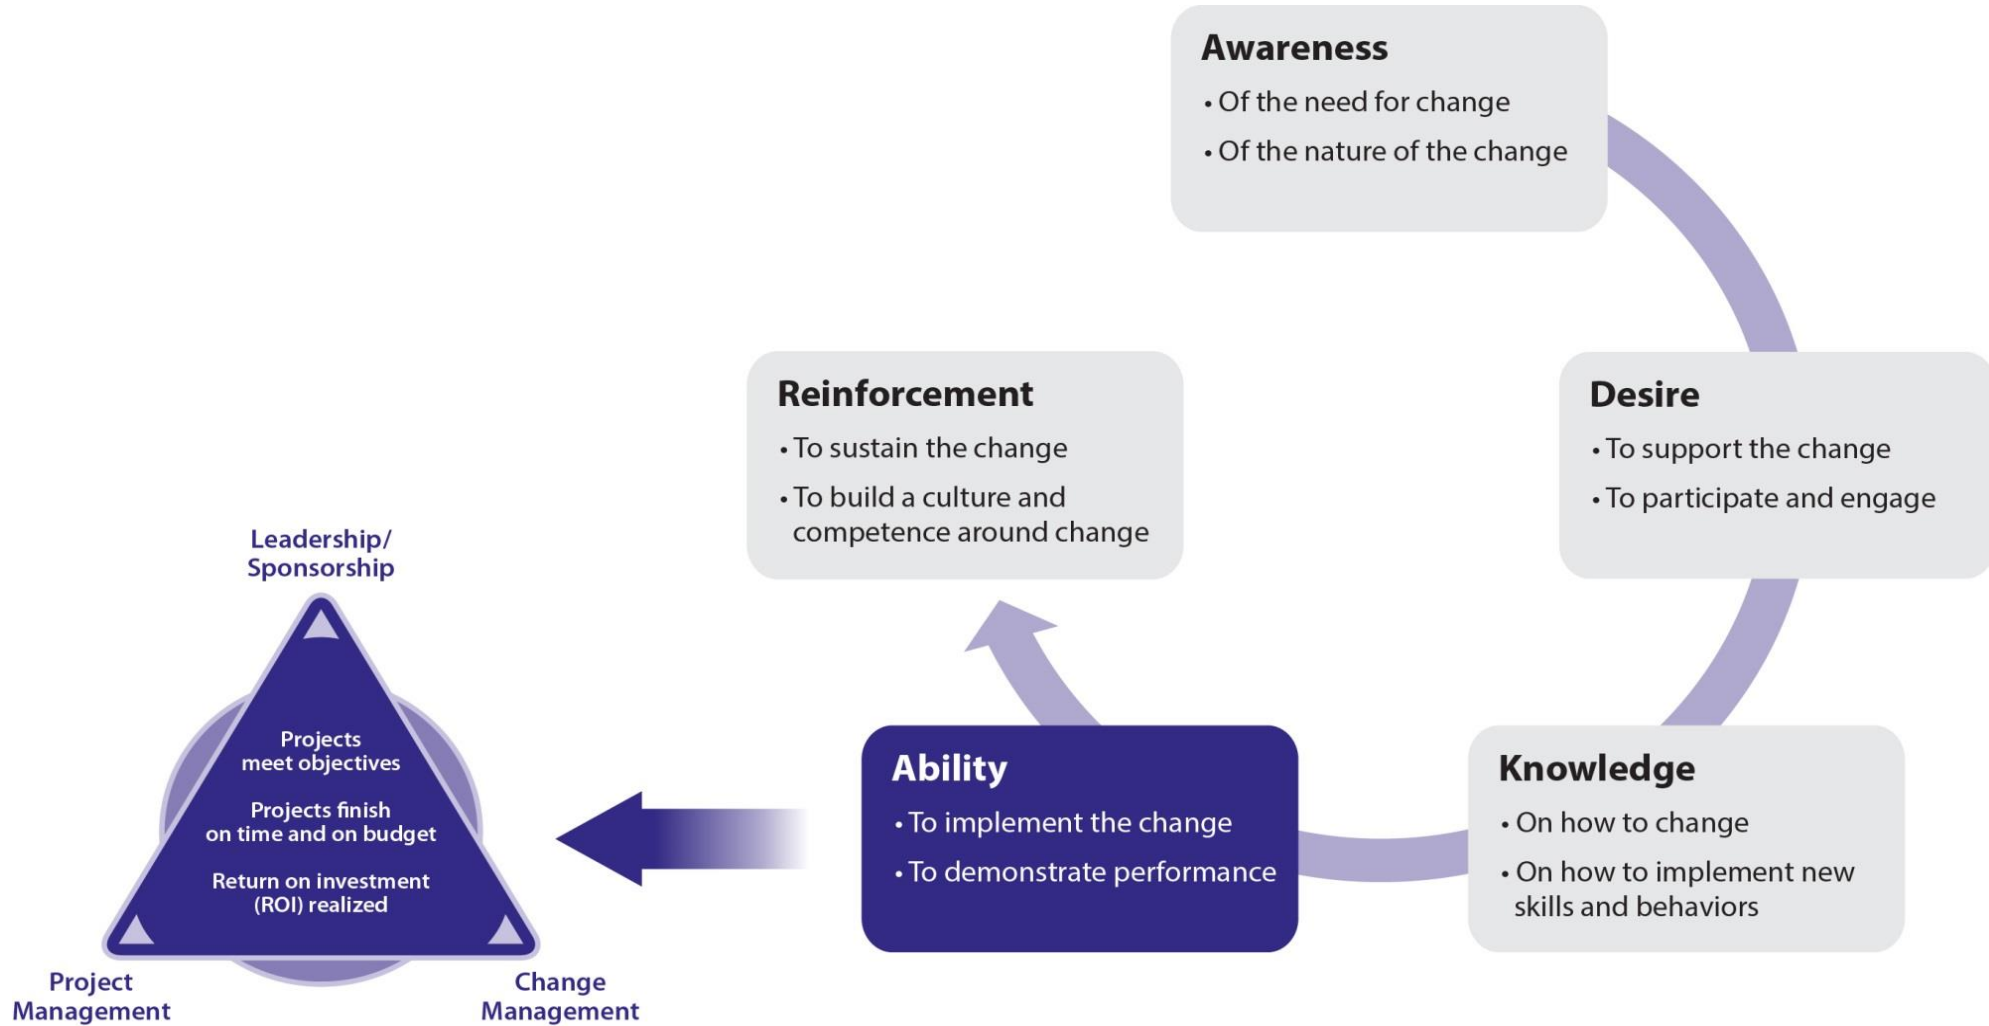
Awareness
• Of the need for change
• Of the nature of the change

Desire
• To support the change
• To participate and engage

Knowledge
• On how to change
• On how to implement new skills and behaviors

Ability
• To implement the change
• To demonstrate performance

Reinforcement
• To sustain the change
• To build a culture and competence around change

Leadership/ Sponsorship

Projects meet objectives

Projects finish on time and on budget

Return on investment (ROI) realized

Project Management

Change Management